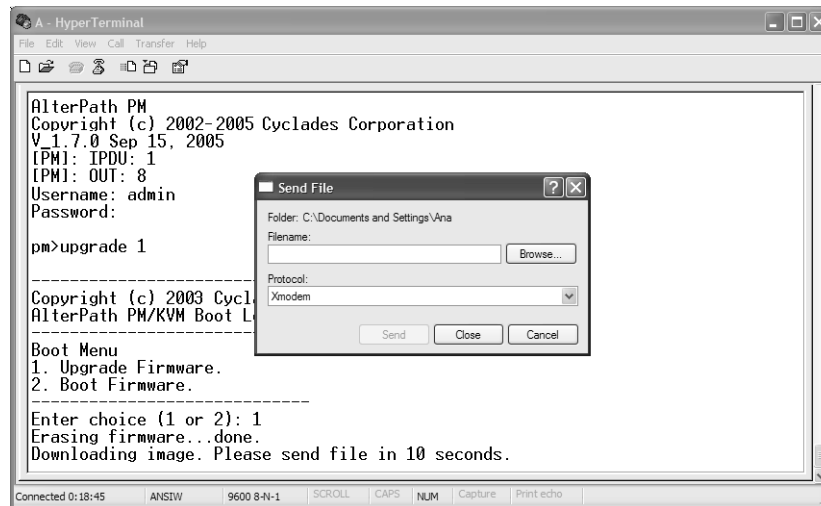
A - HyperTerminal
File Edit View Call Transfer Help

AlterPath PM
Copyright (c) 2002-2005 Cyclades Corporation
V_1.7.0 Sep 15, 2005
[PM]: IPDU: 1
[PM]: OUT: 8
Username: admin
Password:

pm>upgrade 1

-----------------------
Copyright (c) 2003 Cycl
AlterPath PM/KVM Boot L
-----------------------
Boot Menu
1. Upgrade Firmware.
2. Boot Firmware.
-----------------------------
Enter choice (1 or 2): 1
Erasing firmware...done.
Downloading image. Please send file in 10 seconds.

Send File
Folder: C:\Documents and Settings\Ana
Filename:
Browse...
Protocol:
Xmodem
Send Close Cancel

Connected 0:18:45 ANSIW 9600 8-N-1 SCROLL CAPS NUM Capture Print echo